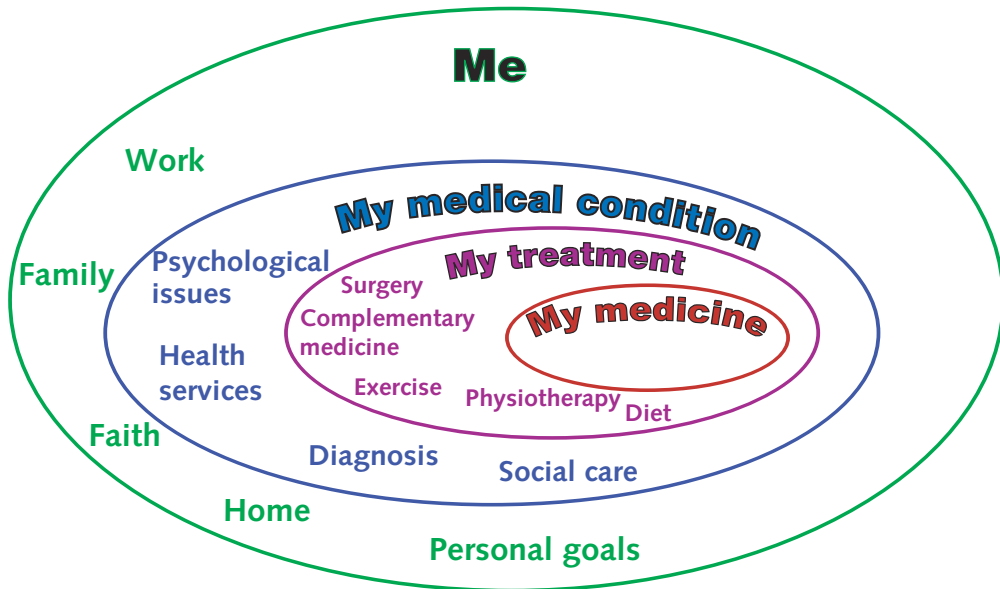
Me

Work

Family

Faith

Home

Personal goals

My medical condition

Psychological issues

Health services

Diagnosis

Social care

My treatment

Surgery

Complementary medicine

Exercise

Physiotherapy

Diet

My medicine